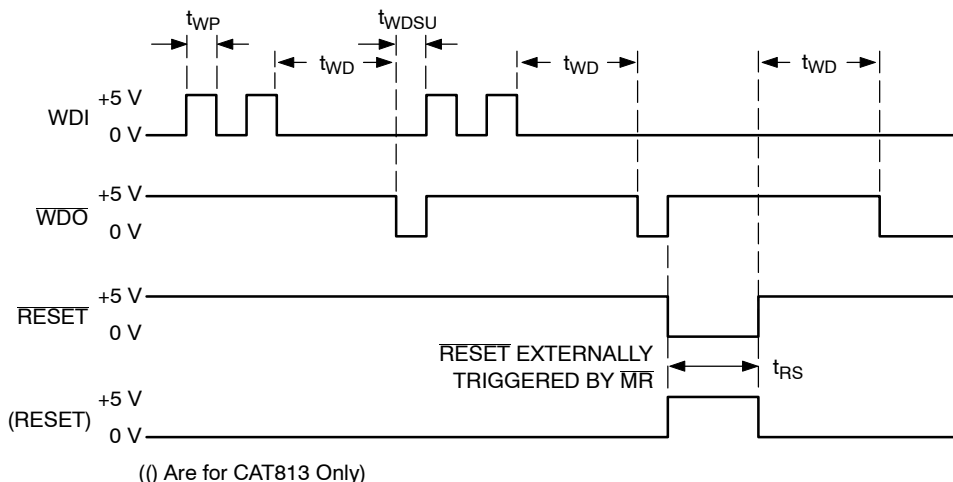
$t_{WP}$ $t_{WDSU}$

$t_{WD}$ $t_{WD}$ $t_{WD}$

WDI +5 V 0 V

$\overline{WDO}$ +5 V 0 V

$\overline{RESET}$ +5 V 0 V

$\overline{RESET}$ EXTERNALLY TRIGGERED BY $\overline{MR}$

$t_{RS}$

(RESET) +5 V 0 V

(() Are for CAT813 Only)